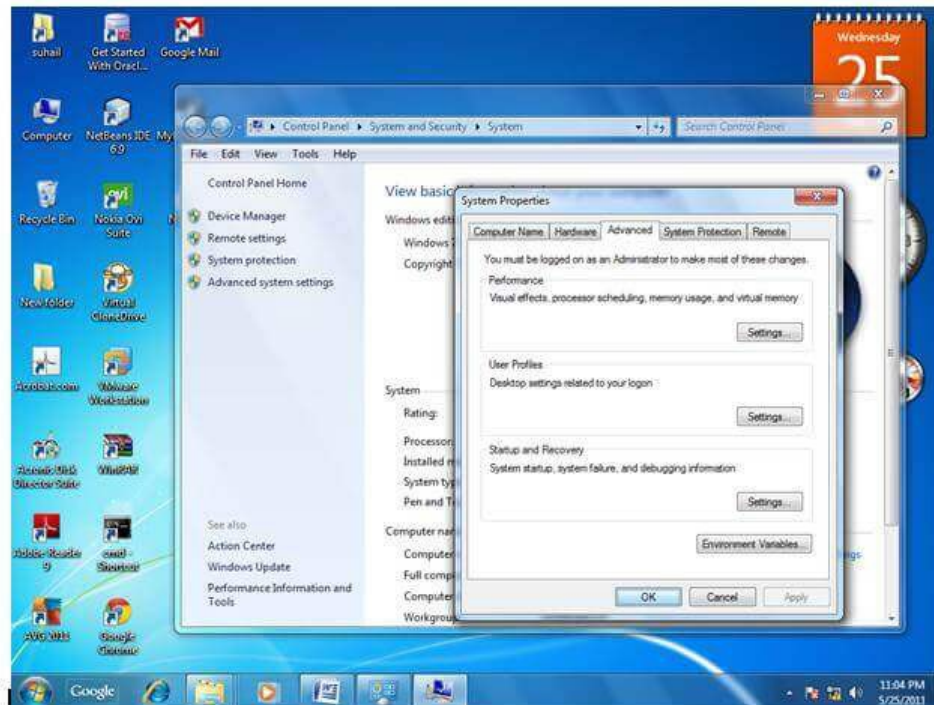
suhail
Get Started With Oracl...
Google Mail
Wednesday
25
Computer
NetBeans IDE 6.9
My
Control Panel ▸ System and Security ▸ System
Search Control Panel
File Edit View Tools Help
Recycle Bin
Nokia Ovi Suite
Control Panel Home
Device Manager
Remote settings
System protection
Advanced system settings
View basic
Windows edit
Windows
Copyright
New folder
Virtual CloneDrive
Acrobat.com
VMware Workstation
Acronis Disk Director Suite
WinRAR
Adobe Reader 9
cmd - Shortcut
AVG 2011
Google Chrome
System
Rating:
Processor
Installed
System typ
Pen and T
Computer na
Computer
Full comp
Computer
Workgrou
See also
Action Center
Windows Update
Performance Information and Tools
System Properties
Computer Name | Hardware | Advanced | System Protection | Remote
You must be logged on as an Administrator to make most of these changes.
Performance
Visual effects, processor scheduling, memory usage, and virtual memory
Settings...
User Profiles
Desktop settings related to your logon
Settings...
Startup and Recovery
System startup, system failure, and debugging information
Settings...
Environment Variables...
OK
Cancel
Apply
Google
11:04 PM
5/25/2011